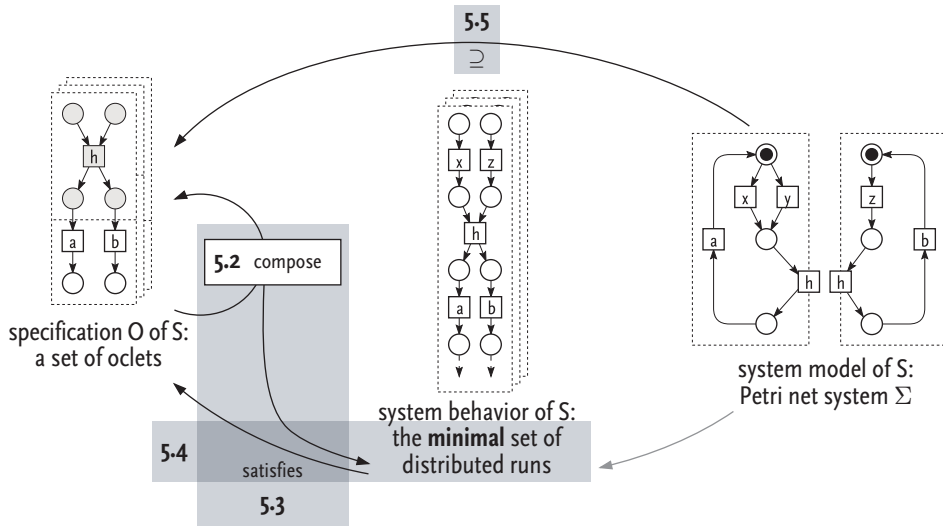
5.5
$\supseteq$

h
a b

5.2 compose

specification O of S: a set of oclets

x z
h
a b

system behavior of S: the **minimal** set of distributed runs

x y
a
h
z
h
b

system model of S: Petri net system $\Sigma$

5.4
satisfies
5.3